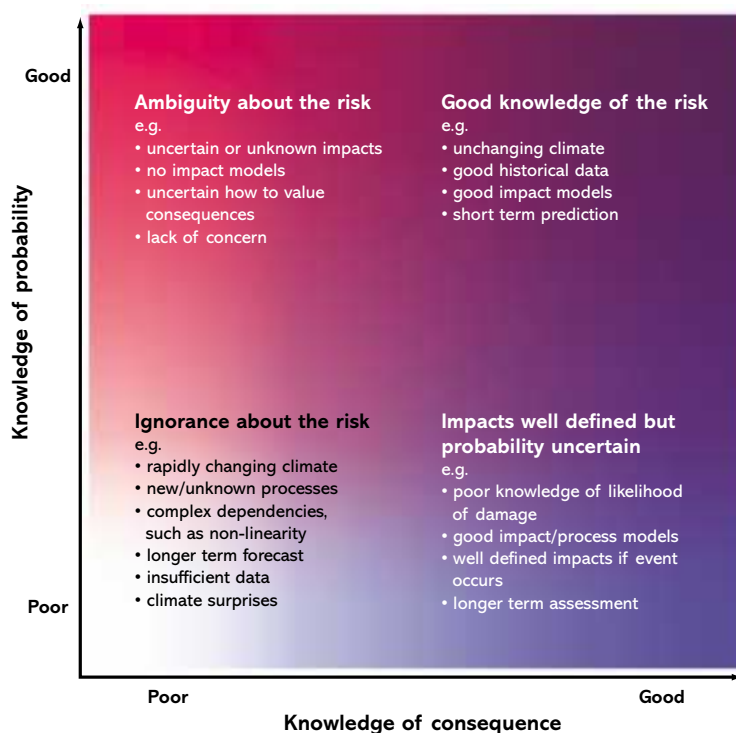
Good

Poor

Knowledge of probability

Ambiguity about the risk
e.g.
• uncertain or unknown impacts
• no impact models
• uncertain how to value consequences
• lack of concern

Good knowledge of the risk
e.g.
• unchanging climate
• good historical data
• good impact models
• short term prediction

Ignorance about the risk
e.g.
• rapidly changing climate
• new/unknown processes
• complex dependencies, such as non-linearity
• longer term forecast
• insufficient data
• climate surprises

Impacts well defined but probability uncertain
e.g.
• poor knowledge of likelihood of damage
• good impact/process models
• well defined impacts if event occurs
• longer term assessment

Poor

Good

Knowledge of consequence